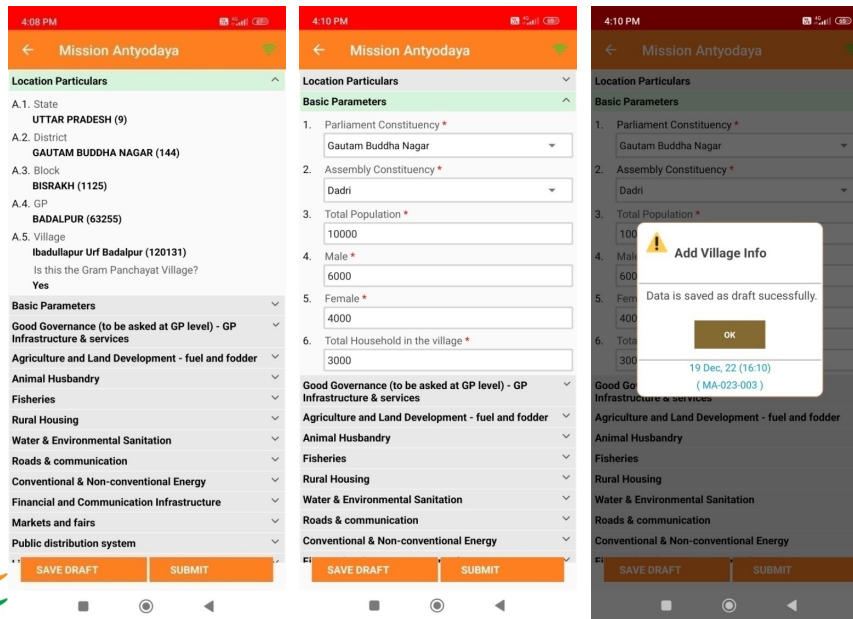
4:08 PM

Mission Antyodaya

Location Particulars

A.1. State
UTTAR PRADESH (9)

A.2. District
GAUTAM BUDDHA NAGAR (144)

A.3. Block
BISRAKH (1125)

A.4. GP
BADALPUR (63255)

A.5. Village
Ibadullapur Urf Badalpur (120131)
Is this the Gram Panchayat Village?
Yes

Basic Parameters

Good Governance (to be asked at GP level) - GP Infrastructure & services

Agriculture and Land Development - fuel and fodder

Animal Husbandry

Fisheries

Rural Housing

Water & Environmental Sanitation

Roads & communication

Conventional & Non-conventional Energy

Financial and Communication Infrastructure

Markets and fairs

Public distribution system

SAVE DRAFT

SUBMIT

4:10 PM

Mission Antyodaya

Location Particulars

Basic Parameters

1. Parliament Constituency *
Gautam Buddha Nagar

2. Assembly Constituency *
Dadri

3. Total Population *
10000

4. Male *
6000

5. Female *
4000

6. Total Household in the village *
3000

Good Governance (to be asked at GP level) - GP Infrastructure & services

Agriculture and Land Development - fuel and fodder

Animal Husbandry

Fisheries

Rural Housing

Water & Environmental Sanitation

Roads & communication

Conventional & Non-conventional Energy

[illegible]

SAVE DRAFT

SUBMIT

4:10 PM

Mission Antyodaya

Location Particulars

Basic Parameters

1. Parliament Constituency *
Gautam Buddha Nagar

2. Assembly Constituency *
Dadri

3. Total Population *
100

4. Male
600

5. Fem
400

6. Tota
300

Add Village Info

Data is saved as draft sucessfully.

OK

19 Dec, 22 (16:10)
( MA-023-003 )

Good Go
Infrastructure & services

Agriculture and Land Development - fuel and fodder

Animal Husbandry

Fisheries

Rural Housing

Water & Environmental Sanitation

Roads & communication

Conventional & Non-conventional Energy

SAVE DRAFT

SUBMIT